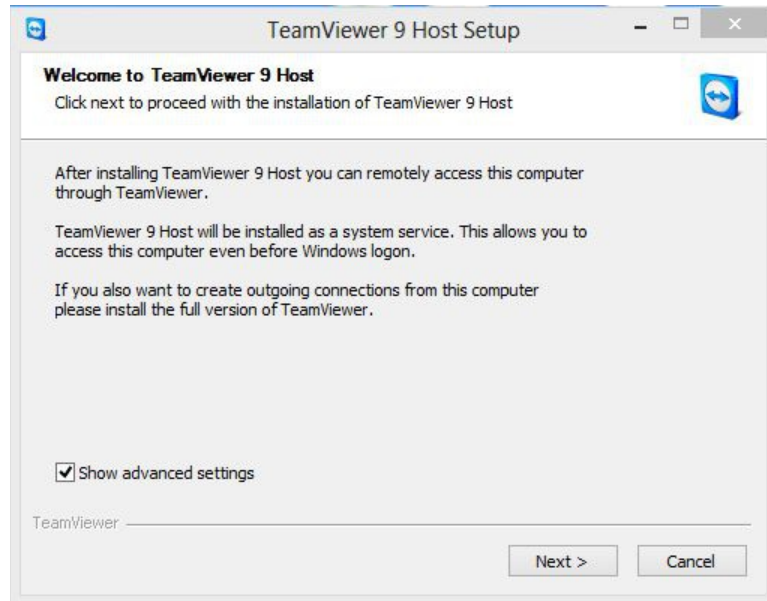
TeamViewer 9 Host Setup

Welcome to TeamViewer 9 Host

Click next to proceed with the installation of TeamViewer 9 Host

After installing TeamViewer 9 Host you can remotely access this computer through TeamViewer.

TeamViewer 9 Host will be installed as a system service. This allows you to access this computer even before Windows logon.

If you also want to create outgoing connections from this computer please install the full version of TeamViewer.

Show advanced settings

TeamViewer

Next >

Cancel